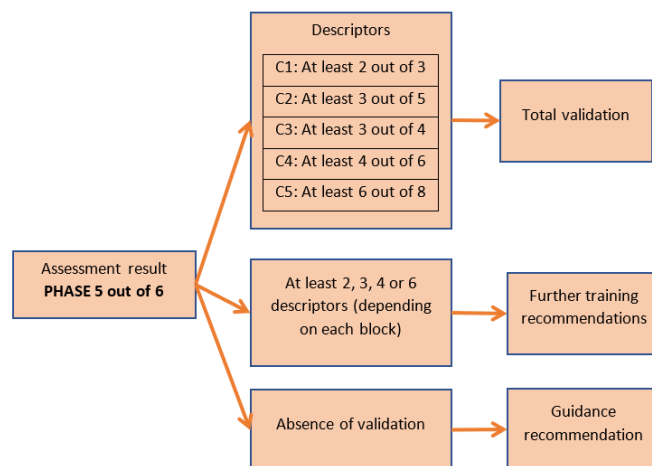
Descriptors

C1: At least 2 out of 3
C2: At least 3 out of 5
C3: At least 3 out of 4
C4: At least 4 out of 6
C5: At least 6 out of 8

Total validation

Assessment result
**PHASE 5 out of 6**

At least 2, 3, 4 or 6 descriptors (depending on each block)

Further training recommendations

Absence of validation

Guidance recommendation